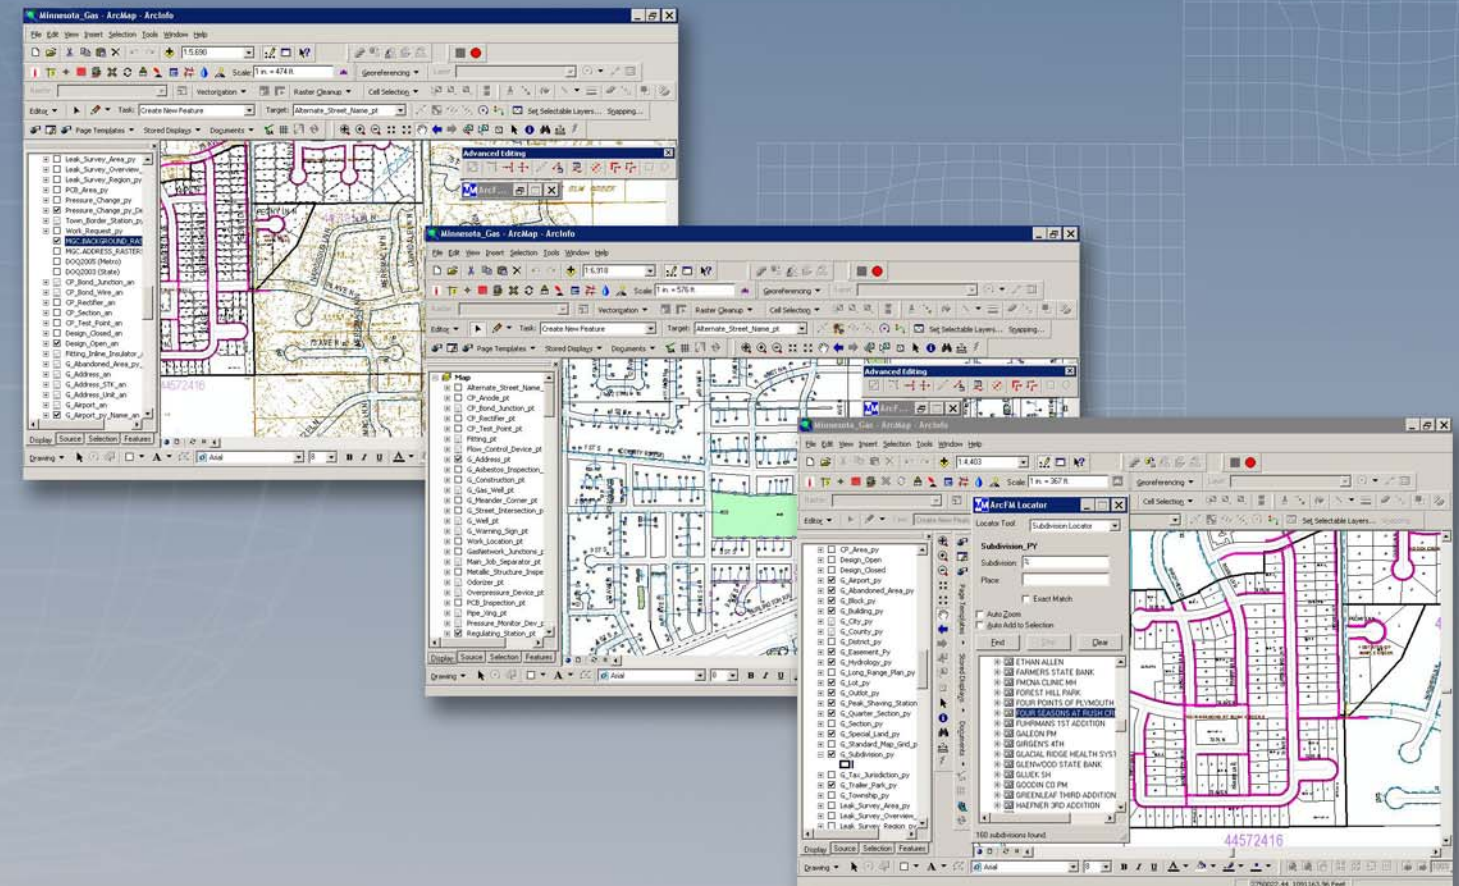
Minnesota_Gas - ArcMap - ArcInfo

File Edit View Insert Selection Tools Window Help

1:5,690

Scale: 1 in = 474 ft

Georeferencing

Vectorization

Raster Cleanup

Cell Selection

Editor

Task: Create New Feature

Target: Alternate_Street_Name_pt

Set Selectable Layers...

Snapping...

Page Templates

Stored Displays

Documents

Leak_Survey_Area_py
Leak_Survey_Overview
Leak_Survey_Region_py
PCB_Area_py
Pressure_Change_py
Pressure_Change_py_Di
Town_Border_Station_py
Work_Request_py
MGC_BACKGROUND_RAS
MGC_ADDRESS_RASTER
DOQ2005 (Metro)
DOQ2003 (State)
CP_Bond_Junction_an
CP_Bond_Wire_an
CP_Rectifier_an
CP_Section_an
CP_Test_Point_an
Design_Closed_an
Design_Open_an
Fitting_Inline_Insulator_
G_Abandoned_Area_py_
G_Address_an
G_Address_STK_an
G_Address_Unit_an
G_Airport_an
G_Airport_py_Name_an

Display Source Selection Features

Drawing

Arial

8

Advanced Editing

4572416

Minnesota_Gas - ArcMap - ArcInfo

File Edit View Insert Selection Tools Window Help

1:6,318

Scale: 1 in = 576 ft

Georeferencing

Vectorization

Raster Cleanup

Cell Selection

Editor

Task: Create New Feature

Target: Alternate_Street_Name_pt

Set Selectable Layers...

Snapping...

Page Templates

Stored Displays

Documents

Map
Alternate_Street_Name_
CP_Anode_pt
CP_Bond_Junction_pt
CP_Rectifier_pt
CP_Test_Point_pt
Fitting_pt
Flow_Control_Device_pt
G_Address_pt
G_Asbestos_Inspection_
G_Construction_pt
G_Gas_Well_pt
G_Meander_Corner_pt
G_Street_Intersection_p
G_Well_pt
G_Warning_Sign_pt
Work_Location_pt
GasNetwork_Junctions_j
Main_Job_Separator_pt
Metallic_Structure_Inspe
Odorizer_pt
Overpressure_Device_pt
PCB_Inspection_pt
Pipe_Ving_pt
Pressure_Monitor_Dev_p
Regulating_Station_pt

Display Source Selection Features

Drawing

Arial

Advanced Editing

Minnesota_Gas - ArcMap - ArcInfo

File Edit View Insert Selection Tools Window Help

1:4,403

Scale: 1 in = 367 ft

Georeferencing

Cell Selection

Set Selectable Layers...

Editor

Task: Create New Feat

CP_Area_py
Design_Open
Design_Closed
G_Airport_py
G_Abandoned_Area_py
G_Block_py
G_Building_py
G_City_py
G_County_py
G_District_py
G_Easement_Py
G_Hydrology_py
G_Long_Range_Plan_py
G_Lot_py
G_Outlot_py
G_Peak_Shaving_Station
G_Quarter_Section_py
G_Section_py
G_Special_Land_py
G_Standard_Map_Grid_p
G_Subdivision_py
G_Tax_Jurisdiction_py
G_Trailer_Park_py
G_Township_py
Leak_Survey_Area_py
Leak_Survey_Overview
Leak_Survey_Region_py

Display Source Selection Features

Drawing

Arial

8

Page Templates

Stored Displays

Documents

ArcFM Locator

Locator Tool: Subdivision Locator

Subdivision_PY

Subdivision: 

Place:

Exact Match

Auto Zoom

Auto Add to Selection

Find

Stop

Clear

ETHAN ALLEN
FARMERS STATE BANK
FMCNA CLINIC MH
FOREST HILL PARK
FOUR POINTS OF PLYMOUTH
FOUR SEASONS AT RUSH CR
FUHRMANS 1ST ADDITION
GALEON PM
GIRGEN'S 4TH
GLACIAL RIDGE HEALTH SYST
GLENWOOD STATE BANK
GLUEK SH
GOODIN CO PM
GREENLEAF THIRD ADDITION
HAEFNER 3RD ADDITION

160 subdivisions found.

44572416